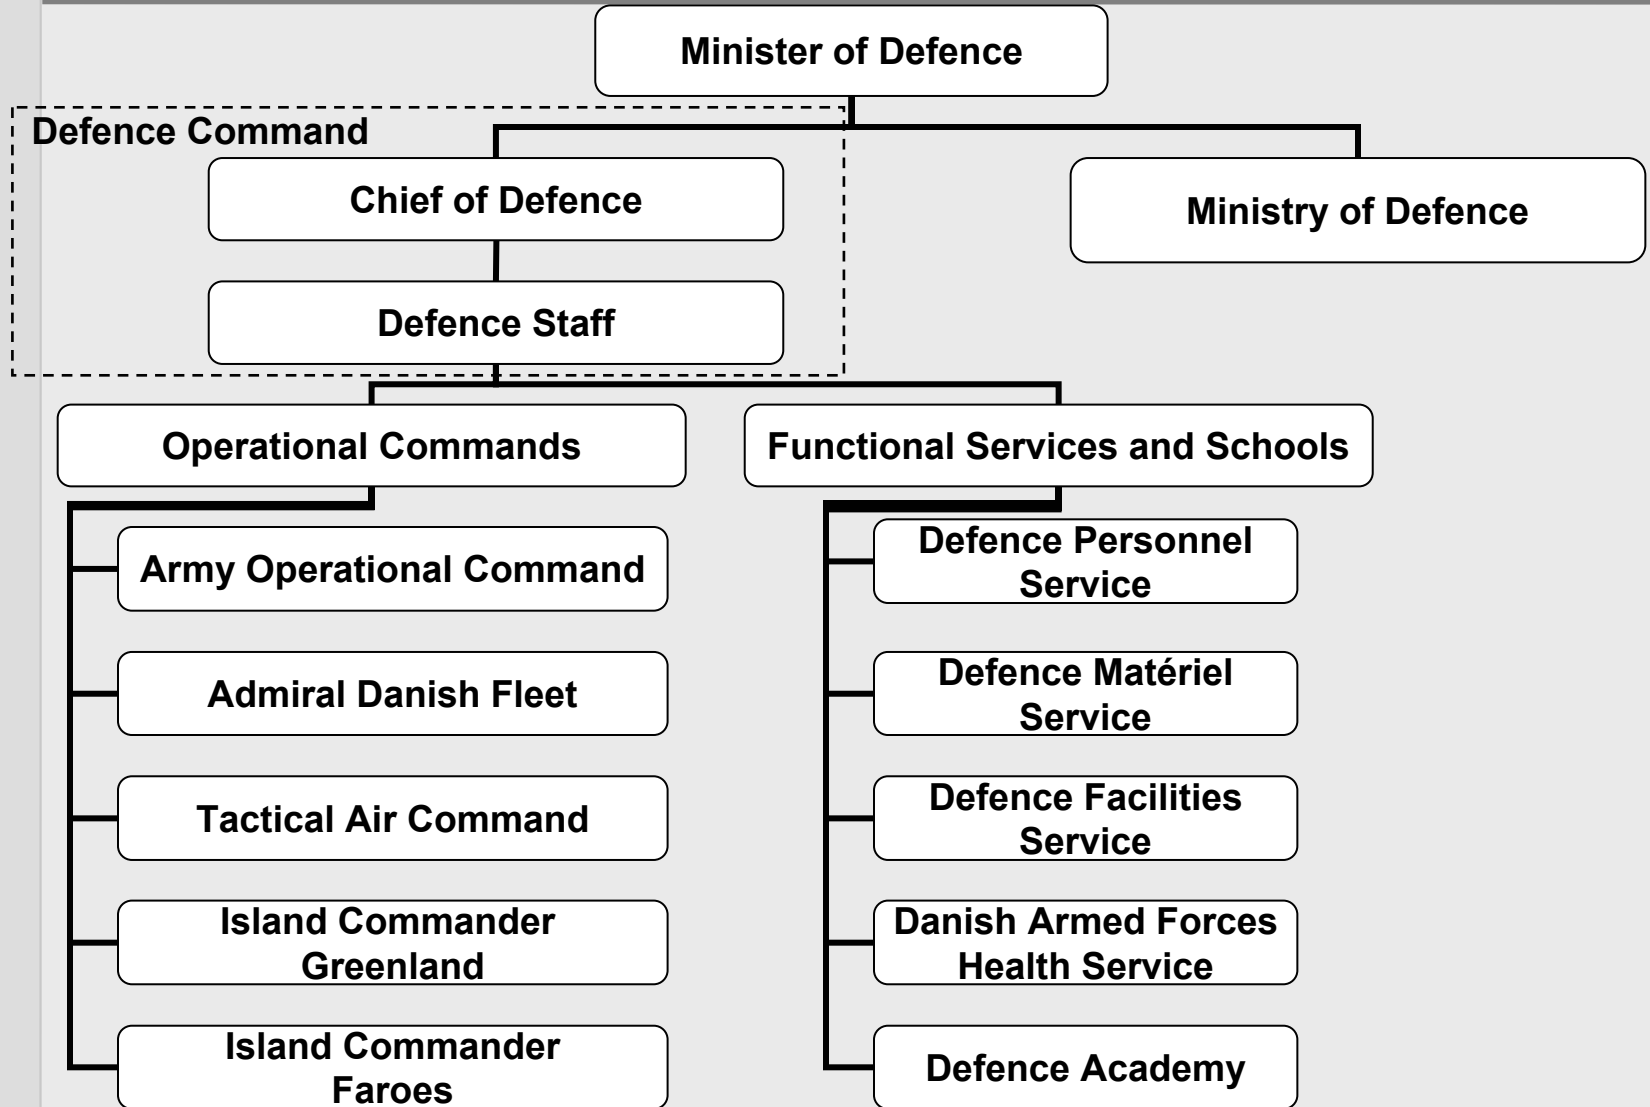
Minister of Defence

Defence Command

Chief of Defence

Ministry of Defence

Defence Staff

Operational Commands

Functional Services and Schools

Army Operational Command

Admiral Danish Fleet

Tactical Air Command

Island Commander Greenland

Island Commander Faroes

Defence Personnel Service

Defence Matériel Service

Defence Facilities Service

Danish Armed Forces Health Service

Defence Academy